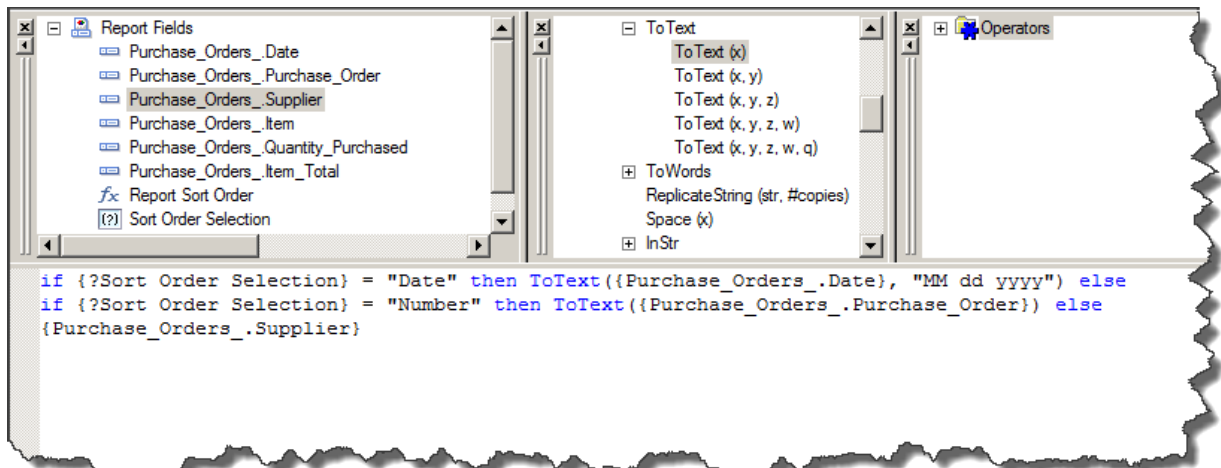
Report Fields
Purchase_Orders_.Date
Purchase_Orders_.Purchase_Order
Purchase_Orders_.Supplier
Purchase_Orders_.Item
Purchase_Orders_.Quantity_Purchased
Purchase_Orders_.Item_Total
Report Sort Order
Sort Order Selection

ToText
ToText (x)
ToText (x, y)
ToText (x, y, z)
ToText (x, y, z, w)
ToText (x, y, z, w, q)
ToWords
ReplicateString (str, #copies)
Space (x)
InStr

Operators

if {?Sort Order Selection} = "Date" then ToText({Purchase_Orders_.Date}, "MM dd yyyy") else
if {?Sort Order Selection} = "Number" then ToText({Purchase_Orders_.Purchase_Order}) else
{Purchase_Orders_.Supplier}